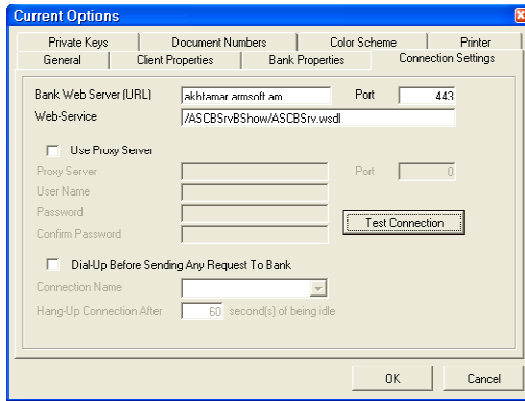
Current Options

Private Keys | Document Numbers | Color Scheme | Printer
General | Client Properties | Bank Properties | Connection Settings

Bank Web Server (URL) akhtamar.armsoft.am Port 443
Web-Service /ASCBSrvBShow/ASCBSrv.wsdl

Use Proxy Server
Proxy Server Port 0
User Name
Password
Confirm Password
Test Connection

Dial-Up Before Sending Any Request To Bank
Connection Name
Hang-Up Connection After 60 second(s) of being idle

OK Cancel